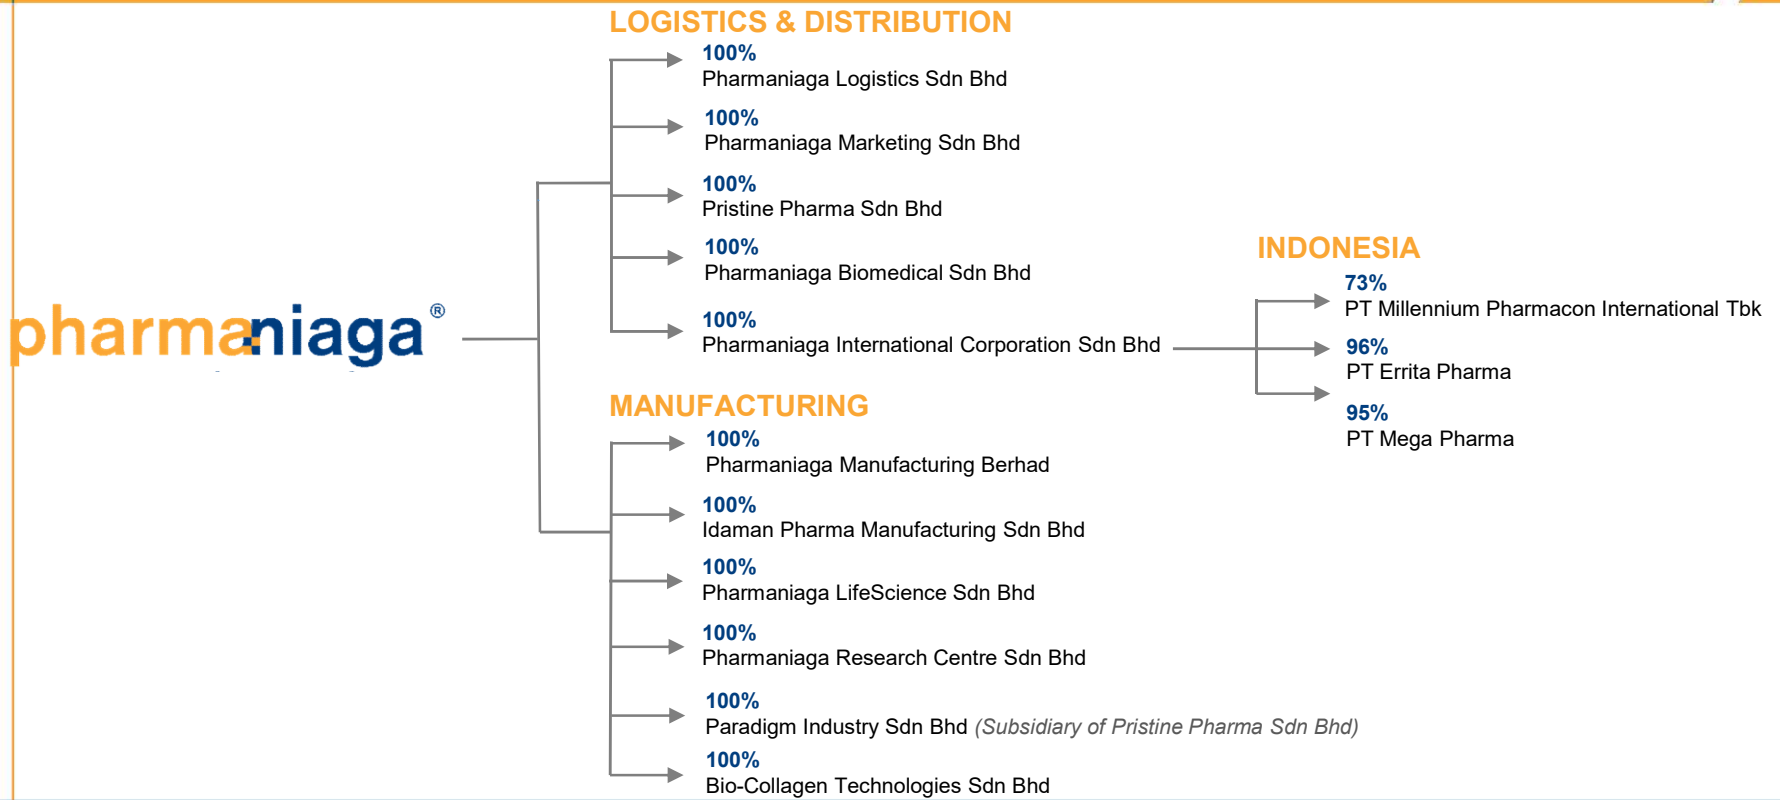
pharmaniaga®

LOGISTICS & DISTRIBUTION

100%
Pharmaniaga Logistics Sdn Bhd

100%
Pharmaniaga Marketing Sdn Bhd

100%
Pristine Pharma Sdn Bhd

100%
Pharmaniaga Biomedical Sdn Bhd

100%
Pharmaniaga International Corporation Sdn Bhd

INDONESIA

73%
PT Millennium Pharmacon International Tbk

96%
PT Errita Pharma

95%
PT Mega Pharma

MANUFACTURING

100%
Pharmaniaga Manufacturing Berhad

100%
Idaman Pharma Manufacturing Sdn Bhd

100%
Pharmaniaga LifeScience Sdn Bhd

100%
Pharmaniaga Research Centre Sdn Bhd

100%
Paradigm Industry Sdn Bhd (Subsidiary of Pristine Pharma Sdn Bhd)

100%
Bio-Collagen Technologies Sdn Bhd